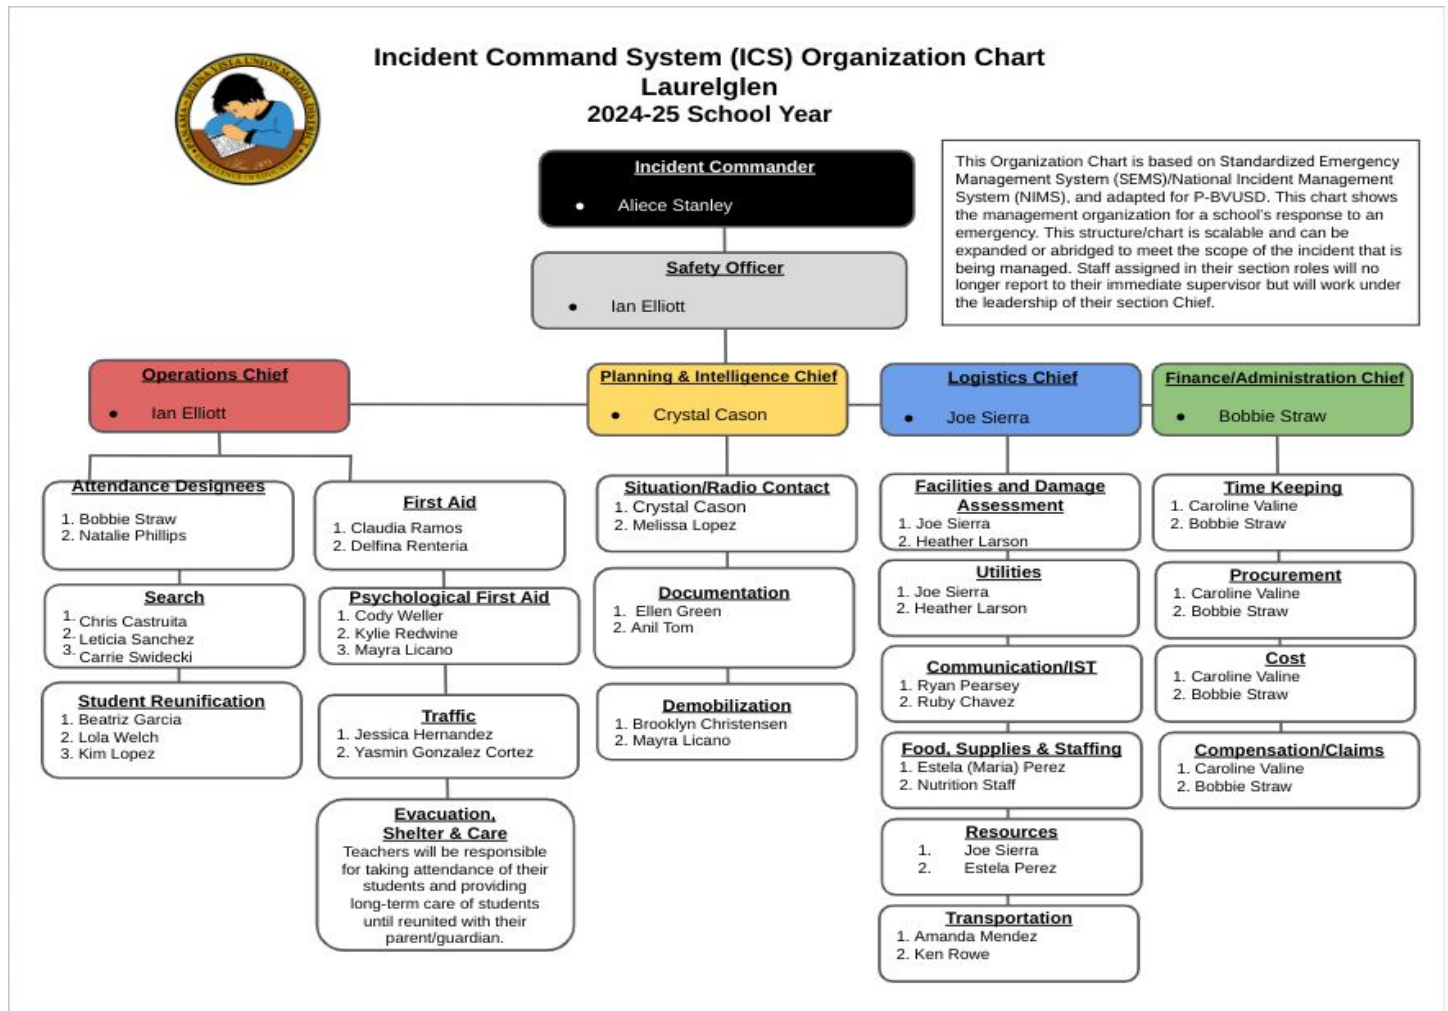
PANAMA · BUENA VISTA UNION SCHOOL DISTRICT

Incident Command System (ICS) Organization Chart
Laurelglen
2024-25 School Year

Incident Commander
- Aliece Stanley

This Organization Chart is based on Standardized Emergency Management System (SEMS)/National Incident Management System (NIMS), and adapted for P-BVUSD. This chart shows the management organization for a school's response to an emergency. This structure/chart is scalable and can be expanded or abridged to meet the scope of the incident that is being managed. Staff assigned in their section roles will no longer report to their immediate supervisor but will work under the leadership of their section Chief.

Safety Officer
- Ian Elliott

Operations Chief
- Ian Elliott

Attendance Designees
1. Bobbie Straw
2. Natalie Phillips

First Aid
1. Claudia Ramos
2. Delfina Renteria

Search
1. Chris Castruita
2. Leticia Sanchez
3. Carrie Swidecki

Psychological First Aid
1. Cody Weller
2. Kylie Redwine
3. Mayra Licano

Student Reunification
1. Beatriz Garcia
2. Lola Welch
3. Kim Lopez

Traffic
1. Jessica Hernandez
2. Yasmin Gonzalez Cortez

Evacuation, Shelter & Care
Teachers will be responsible for taking attendance of their students and providing long-term care of students until reunited with their parent/guardian.

Planning & Intelligence Chief
- Crystal Cason

Situation/Radio Contact
1. Crystal Cason
2. Melissa Lopez

Documentation
1. Ellen Green
2. Anil Tom

Demobilization
1. Brooklyn Christensen
2. Mayra Licano

Logistics Chief
- Joe Sierra

Facilities and Damage Assessment
1. Joe Sierra
2. Heather Larson

Utilities
1. Joe Sierra
2. Heather Larson

Communication/IST
1. Ryan Pearsey
2. Ruby Chavez

Food, Supplies & Staffing
1. Estela (Maria) Perez
2. Nutrition Staff

Resources
1. Joe Sierra
2. Estela Perez

Transportation
1. Amanda Mendez
2. Ken Rowe

Finance/Administration Chief
- Bobbie Straw

Time Keeping
1. Caroline Valine
2. Bobbie Straw

Procurement
1. Caroline Valine
2. Bobbie Straw

Cost
1. Caroline Valine
2. Bobbie Straw

Compensation/Claims
1. Caroline Valine
2. Bobbie Straw